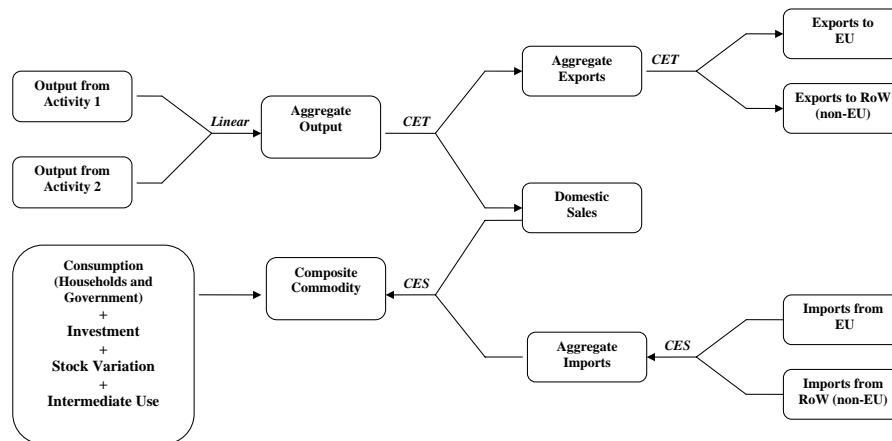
Output from Activity 1

Output from Activity 2

Linear

Aggregate Output

CET

Aggregate Exports

CET

Exports to EU

Exports to RoW (non-EU)

Domestic Sales

Consumption (Households and Government)
+
Investment
+
Stock Variation
+
Intermediate Use

Composite Commodity

CES

Aggregate Imports

CES

Imports from EU

Imports from RoW (non-EU)